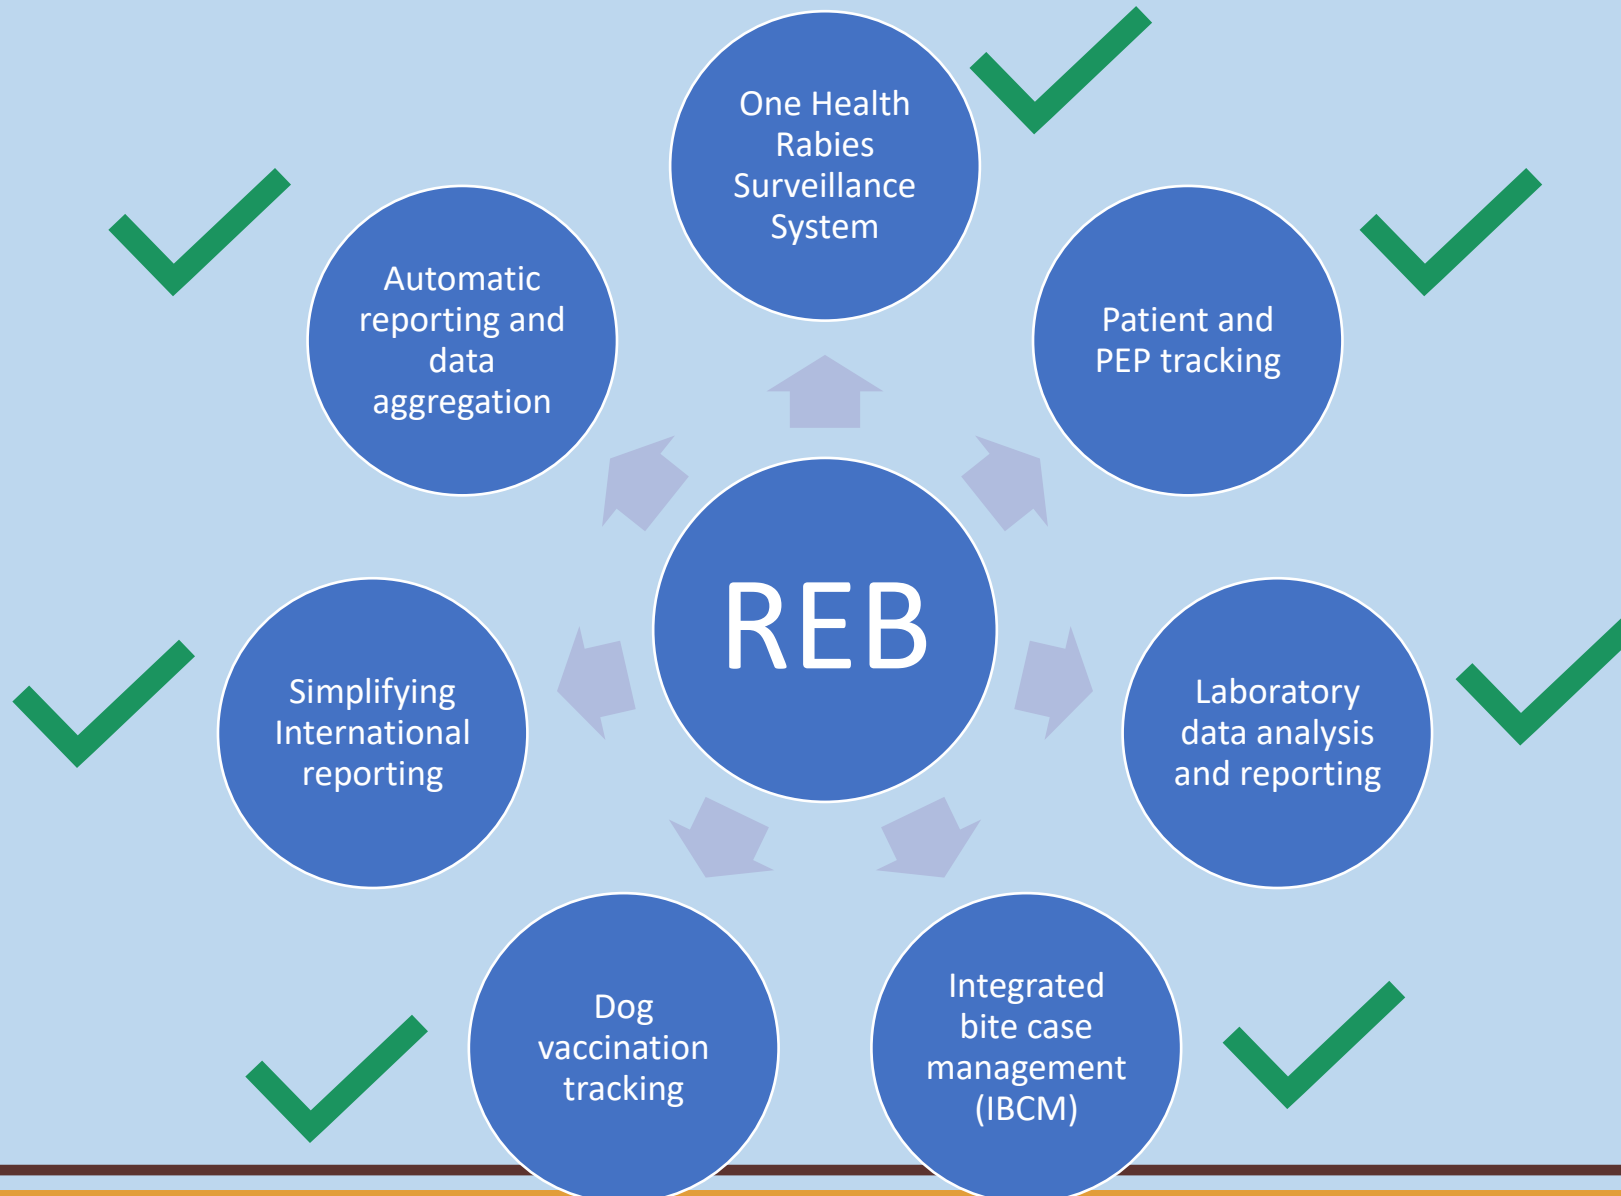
One Health Rabies Surveillance System

Automatic reporting and data aggregation

Patient and PEP tracking

REB

Simplifying International reporting

Laboratory data analysis and reporting

Dog vaccination tracking

Integrated bite case management (IBCM)